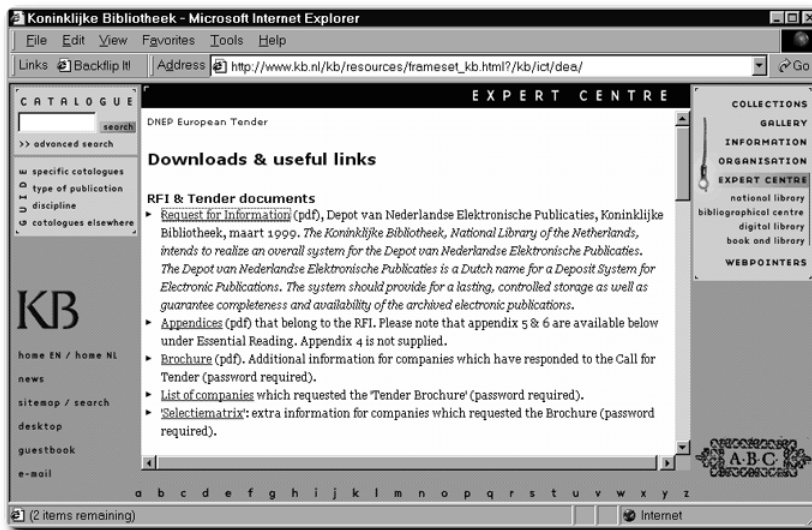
Koninklijke Bibliotheek - Microsoft Internet Explorer

File Edit View Favorites Tools Help

Links Backflip It! Address http://www.kb.nl/kb/resources/frameset_kb.html?/kb/ict/dea/ Go

CATALOGUE
search
>> advanced search

specific catalogues
type of publication
discipline
catalogues elsewhere

KB

home EN / home NL
news
sitemap / search
desktop
guestbook
e-mail

EXPERT CENTRE

DNEP European Tender

Downloads & useful links

RFI & Tender documents

- Request for Information (pdf), Depot van Nederlandse Elektronische Publicaties, Koninklijke Bibliotheek, maart 1999. The Koninklijke Bibliotheek, National Library of the Netherlands, intends to realize an overall system for the Depot van Nederlandse Elektronische Publicaties. The Depot van Nederlandse Elektronische Publicaties is a Dutch name for a Deposit System for Electronic Publications. The system should provide for a lasting, controlled storage as well as guarantee completeness and availability of the archived electronic publications.
- Appendices (pdf) that belong to the RFI. Please note that appendix 5 & 6 are available below under Essential Reading. Appendix 4 is not supplied.
- Brochure (pdf). Additional information for companies which have responded to the Call for Tender (password required).
- List of companies which requested the 'Tender Brochure' (password required).
- 'Selectiematrix': extra information for companies which requested the Brochure (password required).

COLLECTIONS
GALLERY
INFORMATION
ORGANISATION
EXPERT CENTRE
national library
bibliographical centre
digital library
book and library
WEBPOINTERS

A·B·C

a b c d e f g h i j k l m n o p q r s t u v w x y z

(2 items remaining) Internet